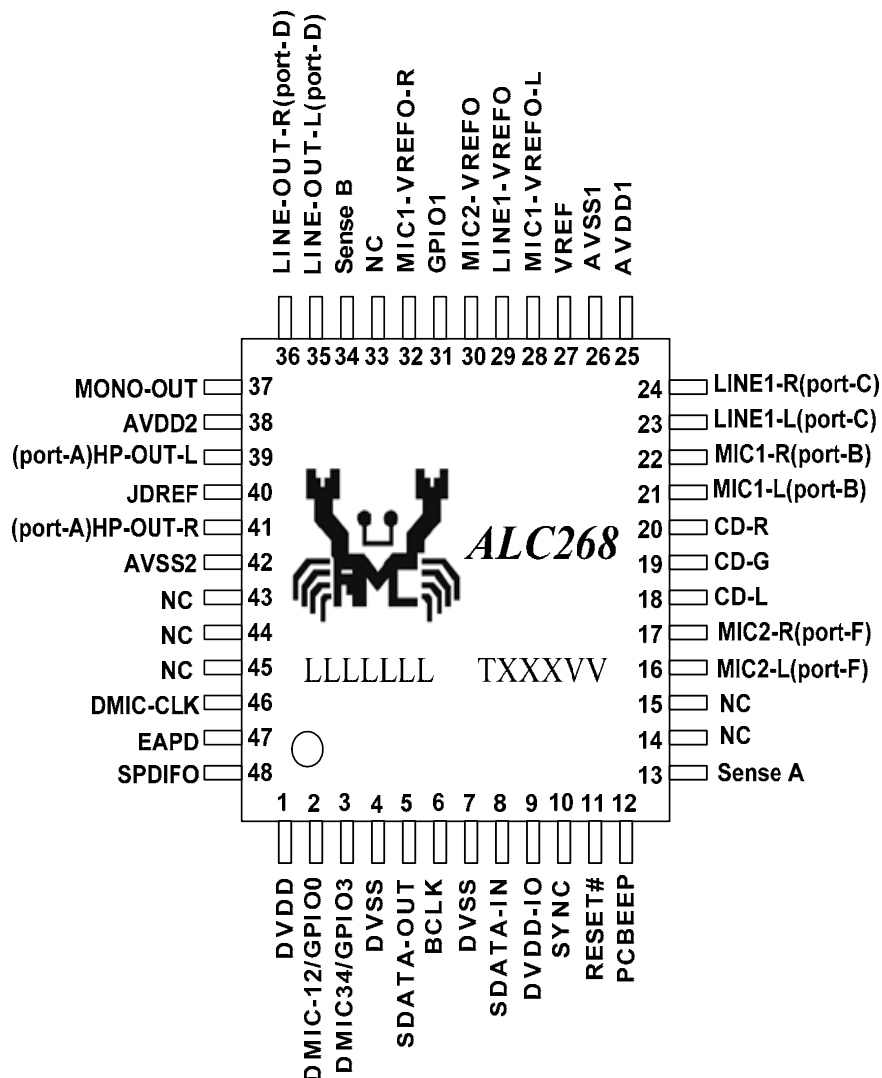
LINE-OUT-R(port-D)
LINE-OUT-L(port-D)
Sense B
NC
MIC1-VREFO-R
GPIO1
MIC2-VREFO
LINE1-VREFO
MIC1-VREFO-L
VREF
AVSS1
AVDD1

36 35 34 33 32 31 30 29 28 27 26 25

MONO-OUT 37
AVDD2 38
(port-A)HP-OUT-L 39
JDREF 40
(port-A)HP-OUT-R 41
AVSS2 42
NC 43
NC 44
NC 45
DMIC-CLK 46
EAPD 47
SPDIFO 48

24 LINE1-R(port-C)
23 LINE1-L(port-C)
22 MIC1-R(port-B)
21 MIC1-L(port-B)
20 CD-R
19 CD-G
18 CD-L
17 MIC2-R(port-F)
16 MIC2-L(port-F)
15 NC
14 NC
13 Sense A

ALC268

LLLLLLL TXXXVV

1 2 3 4 5 6 7 8 9 10 11 12

DVDD
DMIC-12/GPIO0
DMIC34/GPIO3
DVSS
SDATA-OUT
BCLK
DVSS
SDATA-IN
DVDD-IO
SYNC
RESET#
PCBEEP